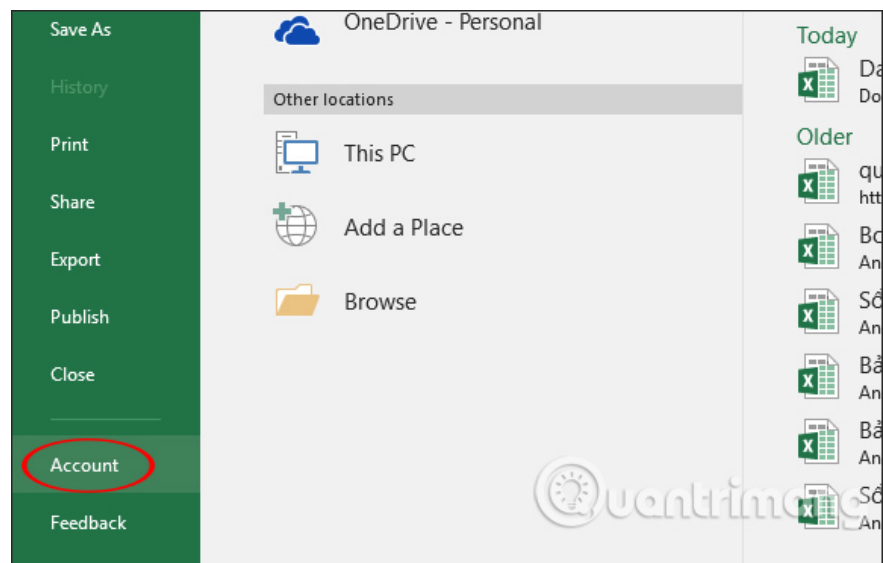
Save As
History
Print
Share
Export
Publish
Close
Account
Feedback

OneDrive - Personal

Other locations

This PC

Add a Place

Browse

Today
Da
Do

Older
qu
htt
Bo
An
Sổ
An
Bả
An
Bả
An
Sổ
An

Quantrimang